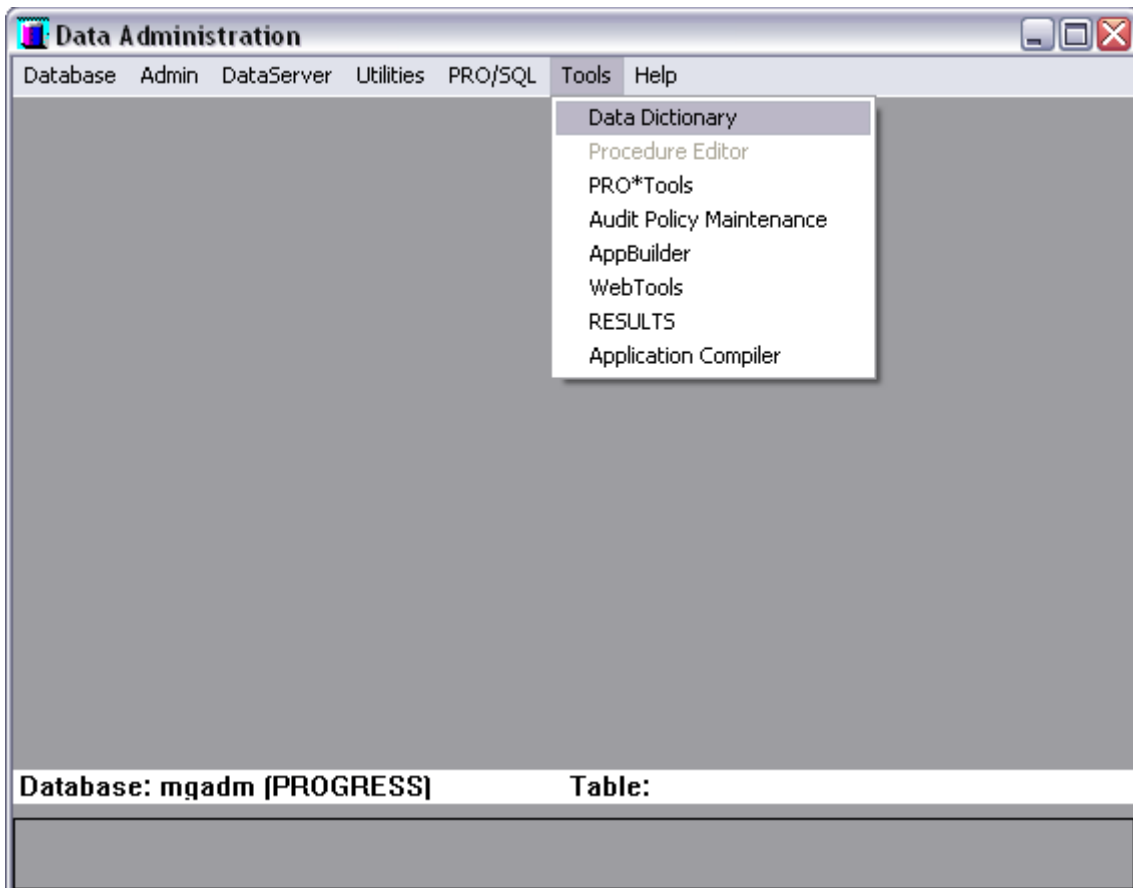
Data Administration

Database Admin DataServer Utilities PRO/SQL Tools Help

Data Dictionary
Procedure Editor
PRO*Tools
Audit Policy Maintenance
AppBuilder
WebTools
RESULTS
Application Compiler

Database: mgadm (PROGRESS) Table: